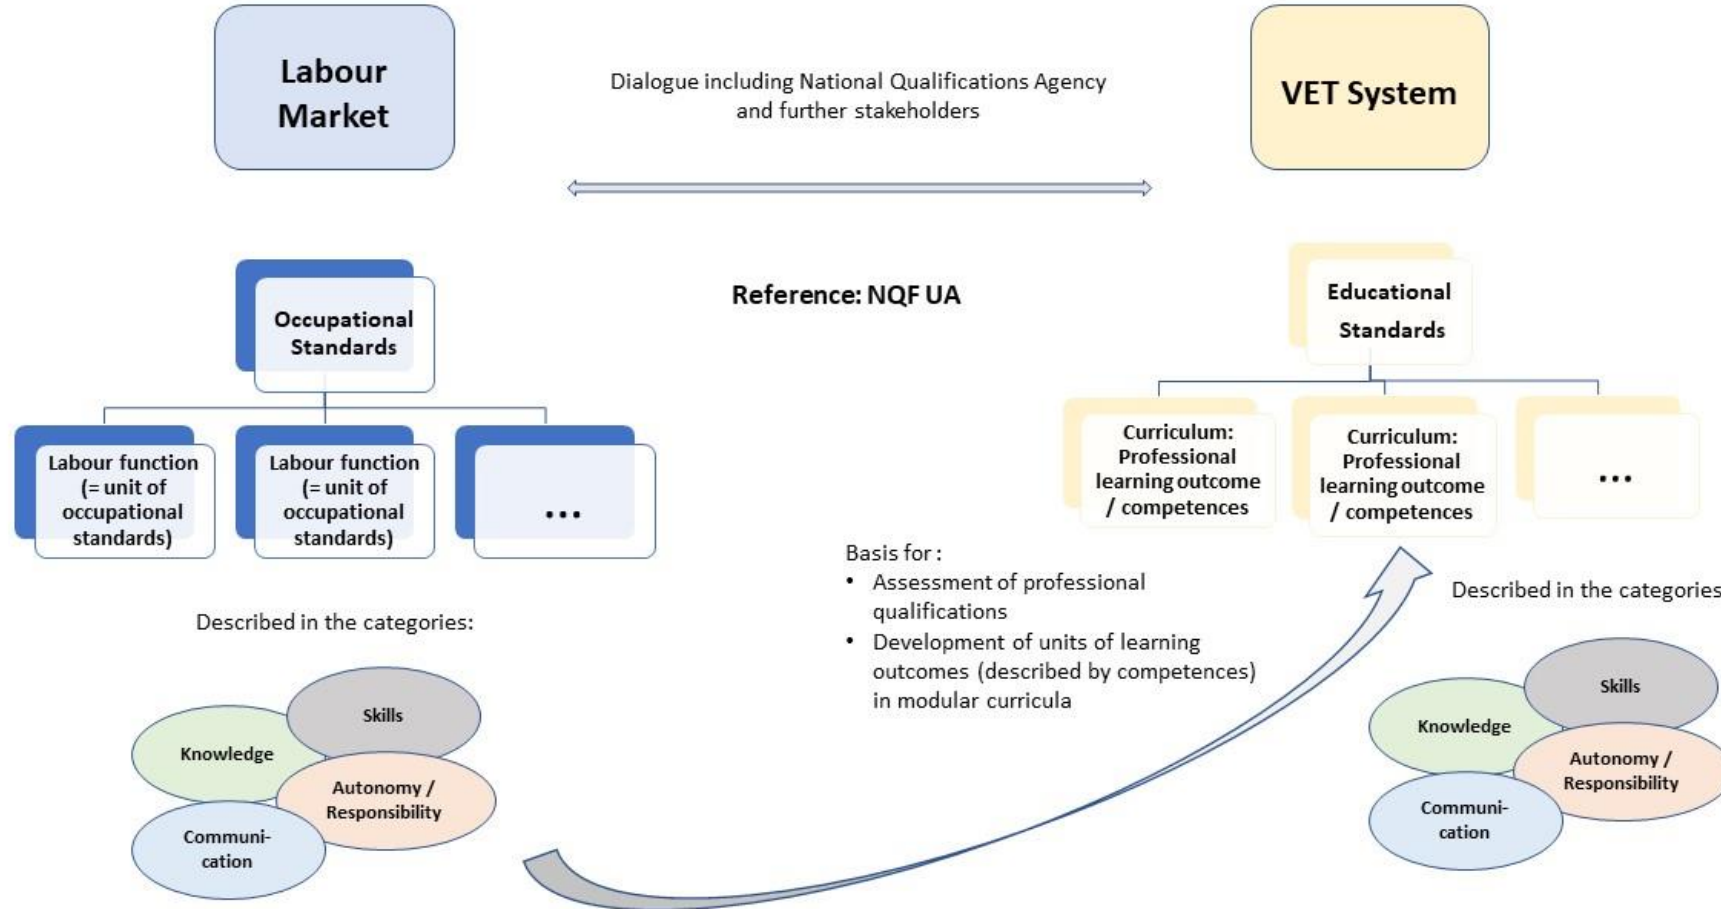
Labour Market

Dialogue including National Qualifications Agency and further stakeholders

VET System

Occupational Standards

Reference: NQF UA

Educational Standards

Labour function (= unit of occupational standards)

Labour function (= unit of occupational standards)

...

Curriculum: Professional learning outcome / competences

Curriculum: Professional learning outcome / competences

...

Basis for :
• Assessment of professional qualifications
• Development of units of learning outcomes (described by competences) in modular curricula

Described in the categories:

Skills
Knowledge
Autonomy / Responsibility
Communi-cation

Described in the categories

Skills
Knowledge
Autonomy / Responsibility
Communi-cation